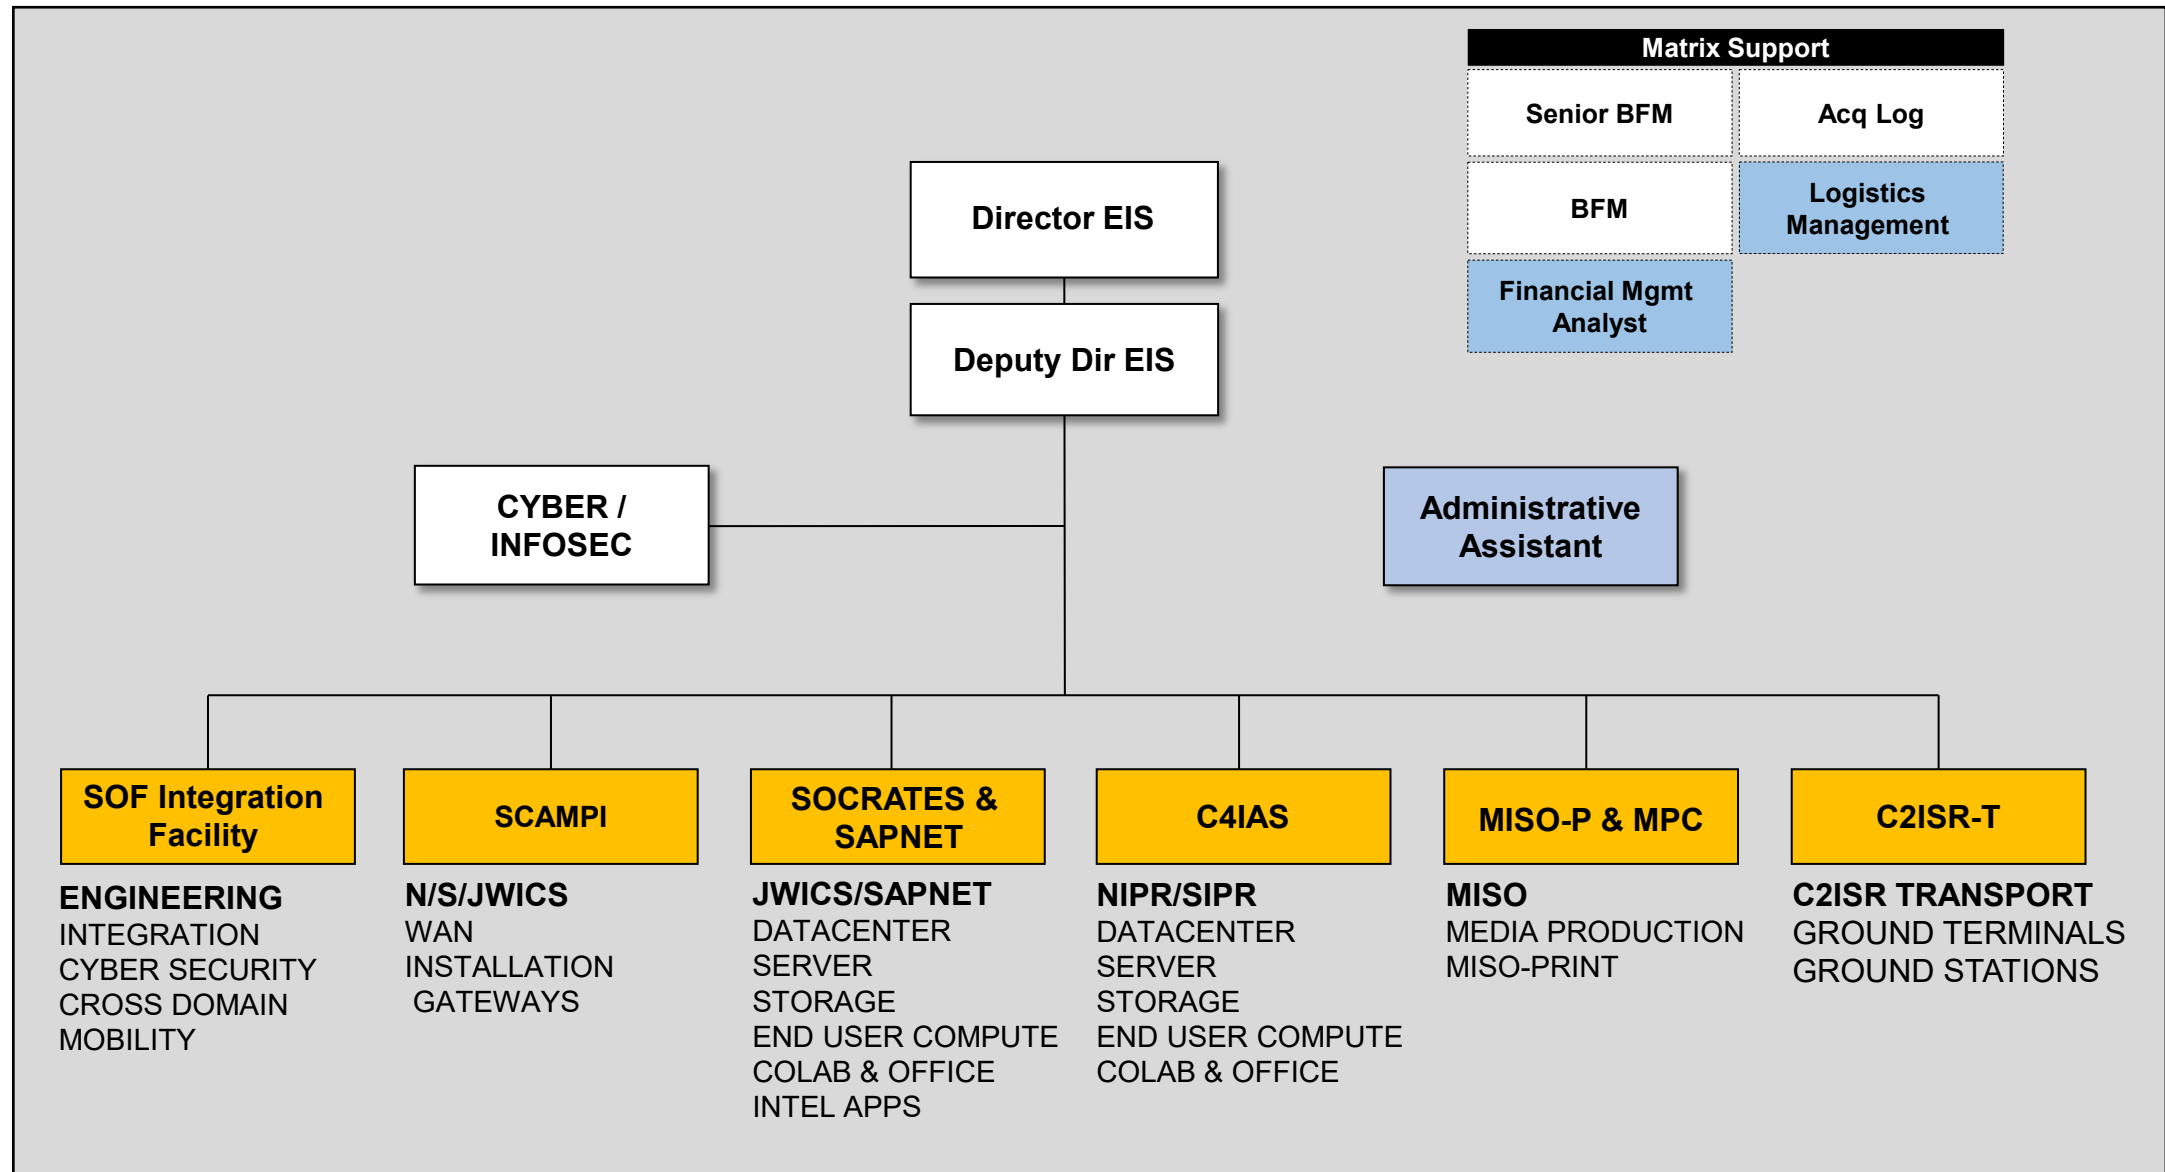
Matrix Support

| Senior BFM | Acq Log |
|---|---|
| BFM | Logistics Management |
| Financial Mgmt Analyst | |

Director EIS

Deputy Dir EIS

CYBER / INFOSEC

Administrative Assistant

SOF Integration Facility

ENGINEERING
INTEGRATION
CYBER SECURITY
CROSS DOMAIN
MOBILITY

SCAMPI

N/S/JWICS
WAN
INSTALLATION
GATEWAYS

SOCRATES & SAPNET

JWICS/SAPNET
DATACENTER
SERVER
STORAGE
END USER COMPUTE
COLAB & OFFICE
INTEL APPS

C4IAS

NIPR/SIPR
DATACENTER
SERVER
STORAGE
END USER COMPUTE
COLAB & OFFICE

MISO-P & MPC

MISO
MEDIA PRODUCTION
MISO-PRINT

C2ISR-T

C2ISR TRANSPORT
GROUND TERMINALS
GROUND STATIONS